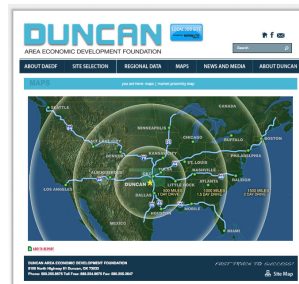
DUNCAN
AREA ECONOMIC DEVELOPMENT FOUNDATION

Search

ABOUT DAEDF | SITE SELECTION | REGIONAL DATA | MAPS | NEWS AND MEDIA | ABOUT DUNCAN

MAPS

you are here: Maps | market proximity map

SEATTLE
CANADA
MINNEAPOLIS
BUFFALO
CHICAGO
BOSTON
DENVER
KANSAS CITY
ST. LOUIS
PHILADELPHIA
LOS ANGELES
ALBUQUERQUE
LITTLE ROCK
NASHVILLE
RALEIGH
DUNCAN
ATLANTA
DALLAS
HOUSTON
MOBILE
MEXICO
MIAMI
500 MILES 1 DAY DRIVE
1000 MILES 1.5 DAY DRIVE
1500 MILES 2 DAY DRIVE

DUNCAN AREA ECONOMIC DEVELOPMENT FOUNDATION
8100 North Highway 81 Duncan, OK 73533
Phone: 580.255.8675 Toll Free: 888.554.8675 Fax: 580.255.3847

Site Map